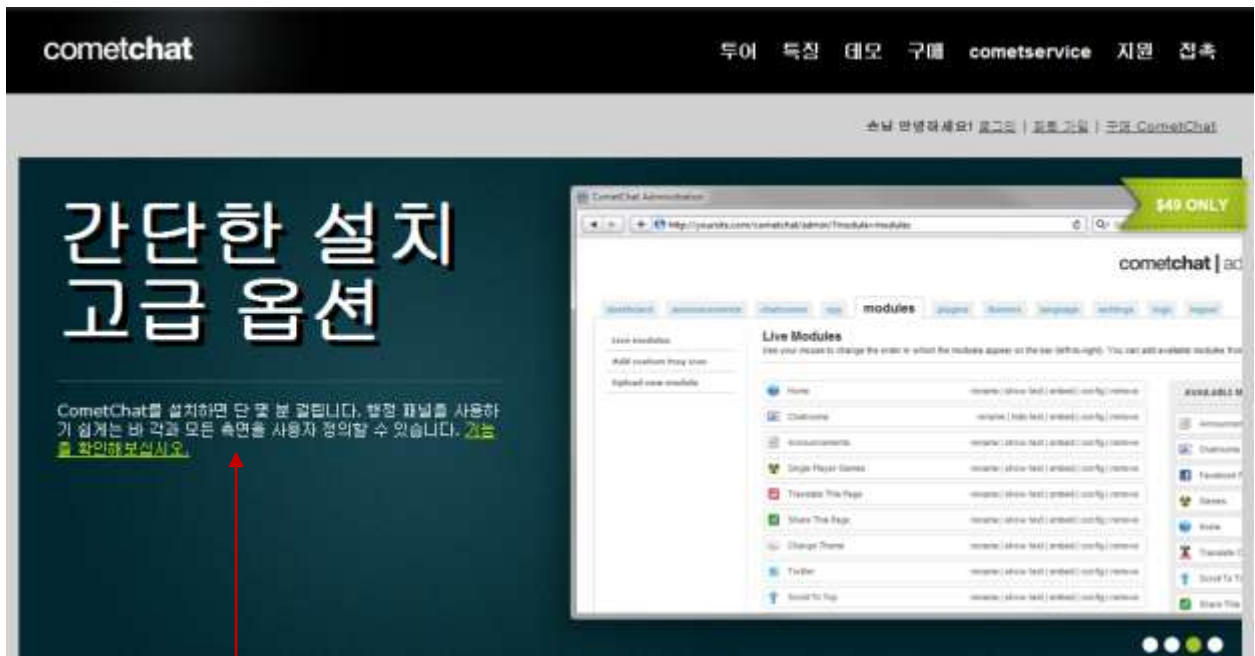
cometchat

투어 특징 데모 구매 cometservice 지원 접촉

손님 안녕하세요! 로그인 | 회원 가입 | 구매 CometChat

간단한 설치
고급 옵션

CometChat를 설치하면 단 몇 분 걸립니다. 행정 패널을 사용하기 쉽게는 바 각과 모든 측면을 사용자 정의할 수 있습니다. 기능을 확인해보십시오.

CometChat Administration

http://yoursite.com/cometchat/admin/?module=modules

$49 ONLY

cometchat | ad

dashboard announcements chatrooms app modules plugins themes language settings logs logout

Live modules
Add custom tray icon
Upload new module

Live Modules
Use your mouse to change the order in which the modules appear on the bar (left-to-right). You can add available modules fro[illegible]

Home rename | show text | embed | config | remove
Chatrooms rename | hide text | embed | config | remove
Announcements rename | show text | embed | config | remove
Single Player Games rename | show text | embed | config | remove
Translate This Page rename | show text | embed | config | remove
Share This Page rename | show text | embed | config | remove
Change Theme rename | show text | embed | config | remove
Twitter rename | show text | embed | config | remove
Scroll To Top rename | show text | embed | config | remove

AVAILABLE M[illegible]
Announcem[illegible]
Chatrooms
Facebook F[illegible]
Games
Home
Translate C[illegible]
Scroll To T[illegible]
Share This